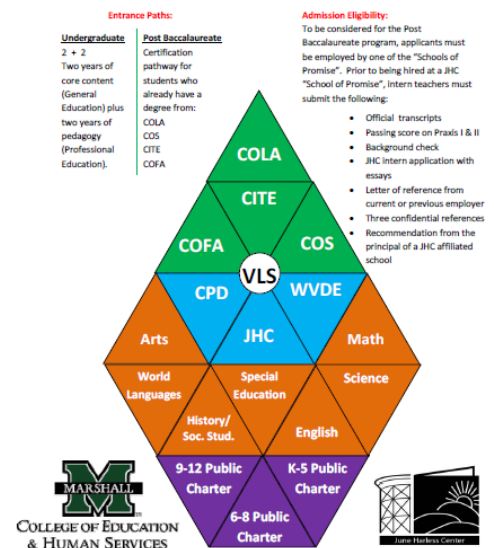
Entrance Paths:

Undergraduate
2 + 2
Two years of core content (General Education) plus two years of pedagogy (Professional Education).

Post Baccalaureate
Certification pathway for students who already have a degree from:
COLA
COS
CITE
COFA

Admission Eligibility:
To be considered for the Post Baccalaureate program, applicants must be employed by one of the "Schools of Promise". Prior to being hired at a JHC "School of Promise", intern teachers must submit the following:

- Official transcripts
- Passing score on Praxis I & II
- Background check
- JHC intern application with essays
- Letter of reference from current or previous employer
- Three confidential references
- Recommendation from the principal of a JHC affiliated school

COLA
CITE
COFA
COS
VLS
CPD
WVDE
JHC
Arts
Math
World Languages
Special Education
Science
History/ Soc. Stud.
English
9-12 Public Charter
K-5 Public Charter
6-8 Public Charter

M
MARSHALL
COLLEGE OF EDUCATION & HUMAN SERVICES

June Harless Center